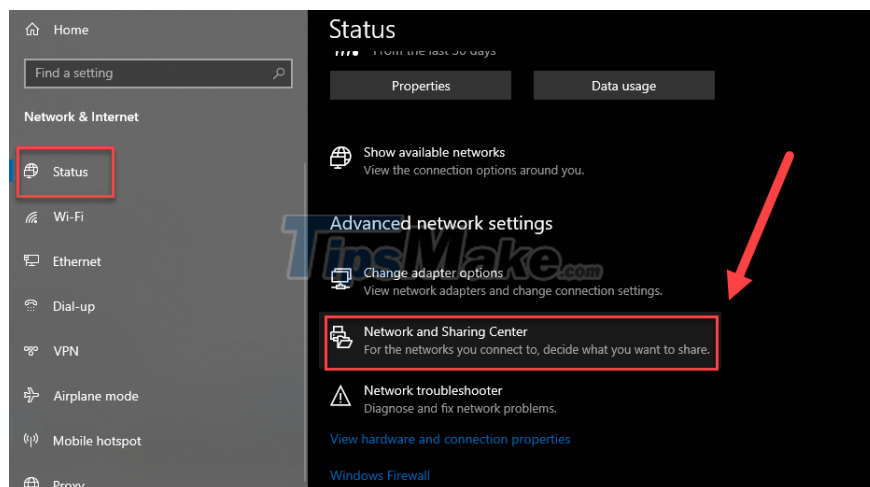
Home

Find a setting

Network & Internet

Status

Wi-Fi

Ethernet

Dial-up

VPN

Airplane mode

Mobile hotspot

Proxy

Status

From the last 30 days

Properties

Data usage

Show available networks
View the connection options around you.

Advanced network settings

Change adapter options
View network adapters and change connection settings.

Network and Sharing Center
For the networks you connect to, decide what you want to share.

Network troubleshooter
Diagnose and fix network problems.

View hardware and connection properties

Windows Firewall

TipsMake.com